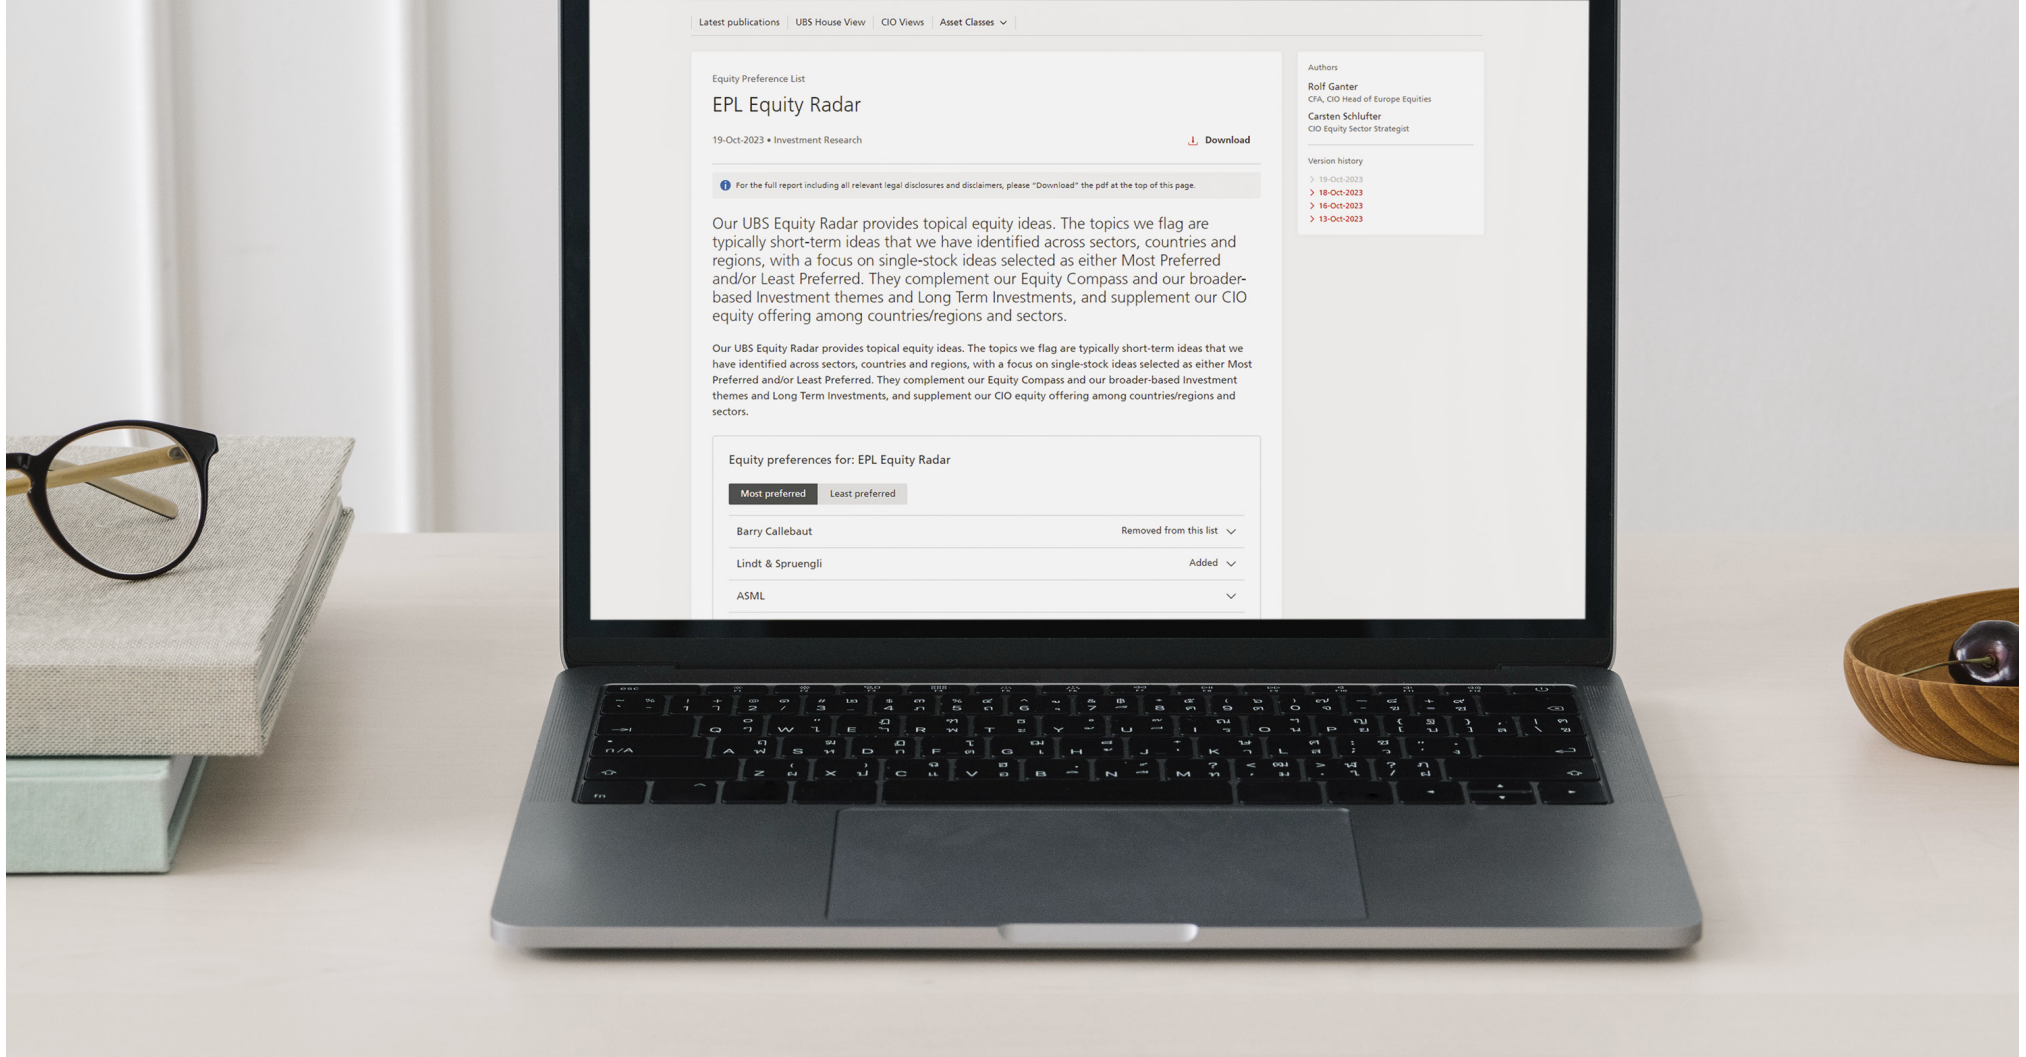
Latest publications | UBS House View | CIO Views | Asset Classes

Equity Preference List

EPL Equity Radar

19-Oct-2023 • Investment Research

Download

For the full report including all relevant legal disclosures and disclaimers, please "Download" the pdf at the top of this page.

Our UBS Equity Radar provides topical equity ideas. The topics we flag are typically short-term ideas that we have identified across sectors, countries and regions, with a focus on single-stock ideas selected as either Most Preferred and/or Least Preferred. They complement our Equity Compass and our broader-based Investment themes and Long Term Investments, and supplement our CIO equity offering among countries/regions and sectors.

Our UBS Equity Radar provides topical equity ideas. The topics we flag are typically short-term ideas that we have identified across sectors, countries and regions, with a focus on single-stock ideas selected as either Most Preferred and/or Least Preferred. They complement our Equity Compass and our broader-based Investment themes and Long Term Investments, and supplement our CIO equity offering among countries/regions and sectors.

Equity preferences for: EPL Equity Radar

Most preferred | Least preferred

Barry Callebaut — Removed from this list

Lindt & Spruengli — Added

ASML

Authors

Rolf Ganter
CFA, CIO Head of Europe Equities

Carsten Schlufter
CIO Equity Sector Strategist

Version history

19-Oct-2023
18-Oct-2023
16-Oct-2023
13-Oct-2023